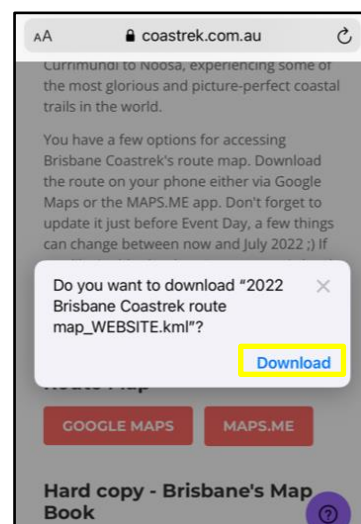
AA coastrek.com.au

Currimundi to Noosa, experiencing some of the most glorious and picture-perfect coastal trails in the world.

You have a few options for accessing Brisbane Coastrek's route map. Download the route on your phone either via Google Maps or the MAPS.ME app. Don't forget to update it just before Event Day, a few things can change between now and July 2022 ;) If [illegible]

Do you want to download "2022 Brisbane Coastrek route map_WEBSITE.kml"?

×

Download

Route Map

GOOGLE MAPS

MAPS.ME

Hard copy - Brisbane's Map Book

?